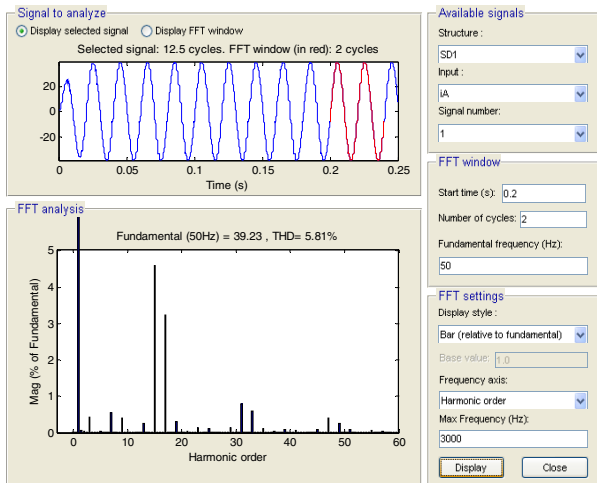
Signal to analyze

Display selected signal

Display FFT window

Selected signal: 12.5 cycles. FFT window (in red): 2 cycles

20
0
-20

0
0.05
0.1
0.15
0.2
0.25

Time (s)

FFT analysis

Fundamental (50Hz) = 39.23 , THD= 5.81%

5
4
3
2
1
0

Mag (% of Fundamental)

0
10
20
30
40
50
60

Harmonic order

Available signals

Structure :

SD1

Input :

iA

Signal number:

1

FFT window

Start time (s): 0.2

Number of cycles: 2

Fundamental frequency (Hz):

50

FFT settings

Display style :

Bar (relative to fundamental)

Base value: 1.0

Frequency axis:

Harmonic order

Max Frequency (Hz):

3000

Display

Close